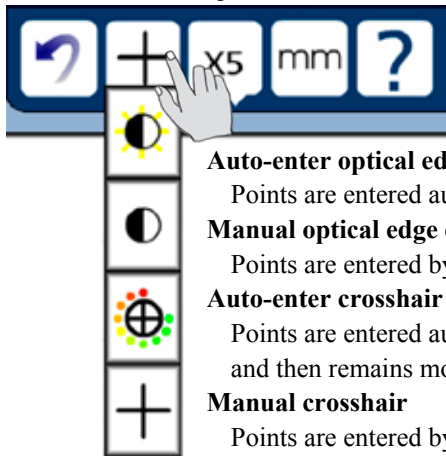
X5

mm

?

Auto-enter optical ed

Points are entered au

Manual optical edge

Points are entered by

Auto-enter crosshair

Points are entered au

and then remains mo

Manual crosshair

Points are entered by